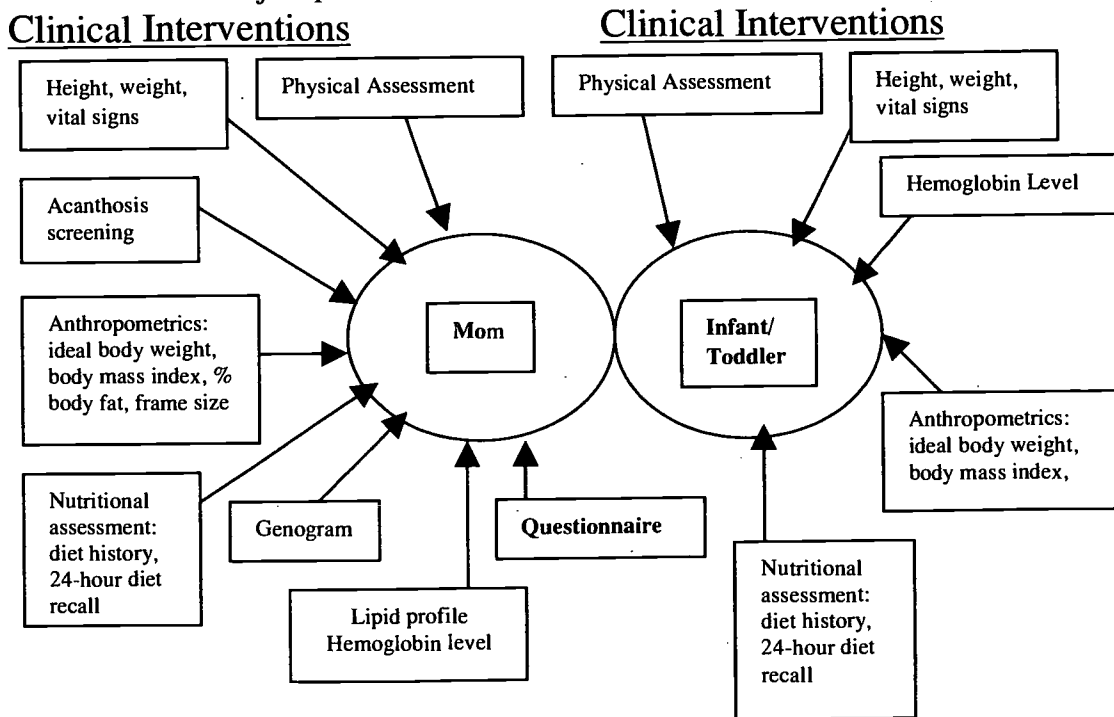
Clinical Interventions

Height, weight, vital signs

Physical Assessment

Acanthosis screening

Anthropometrics: ideal body weight, body mass index, % body fat, frame size

Mom

Nutritional assessment: diet history, 24-hour diet recall

Genogram

Questionnaire

Lipid profile Hemoglobin level

Clinical Interventions

Physical Assessment

Height, weight, vital signs

Hemoglobin Level

Infant/ Toddler

Anthropometrics: ideal body weight, body mass index,

Nutritional assessment: diet history, 24-hour diet recall